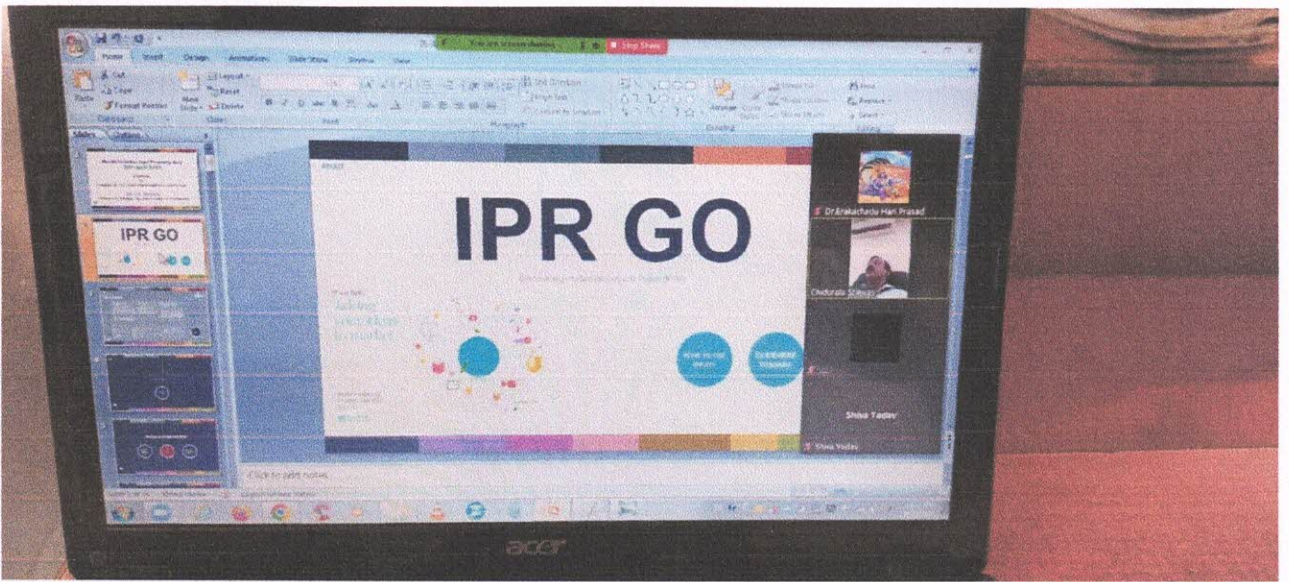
You are screen sharing
Stop Share

Home Insert Design Animations Slide Show Review View

Paste Cut Copy Format Painter Clipboard
New Slide Layout Reset Delete Slides
Font
Paragraph
Drawing
Find Replace Select Editing

IPR GO

IPR GO

How to use
Download

Dr.Arakathota Hari Prasad
Chidurala Srinivas
Shiva Yadav
Shiva Yadav

Click to add notes

acer